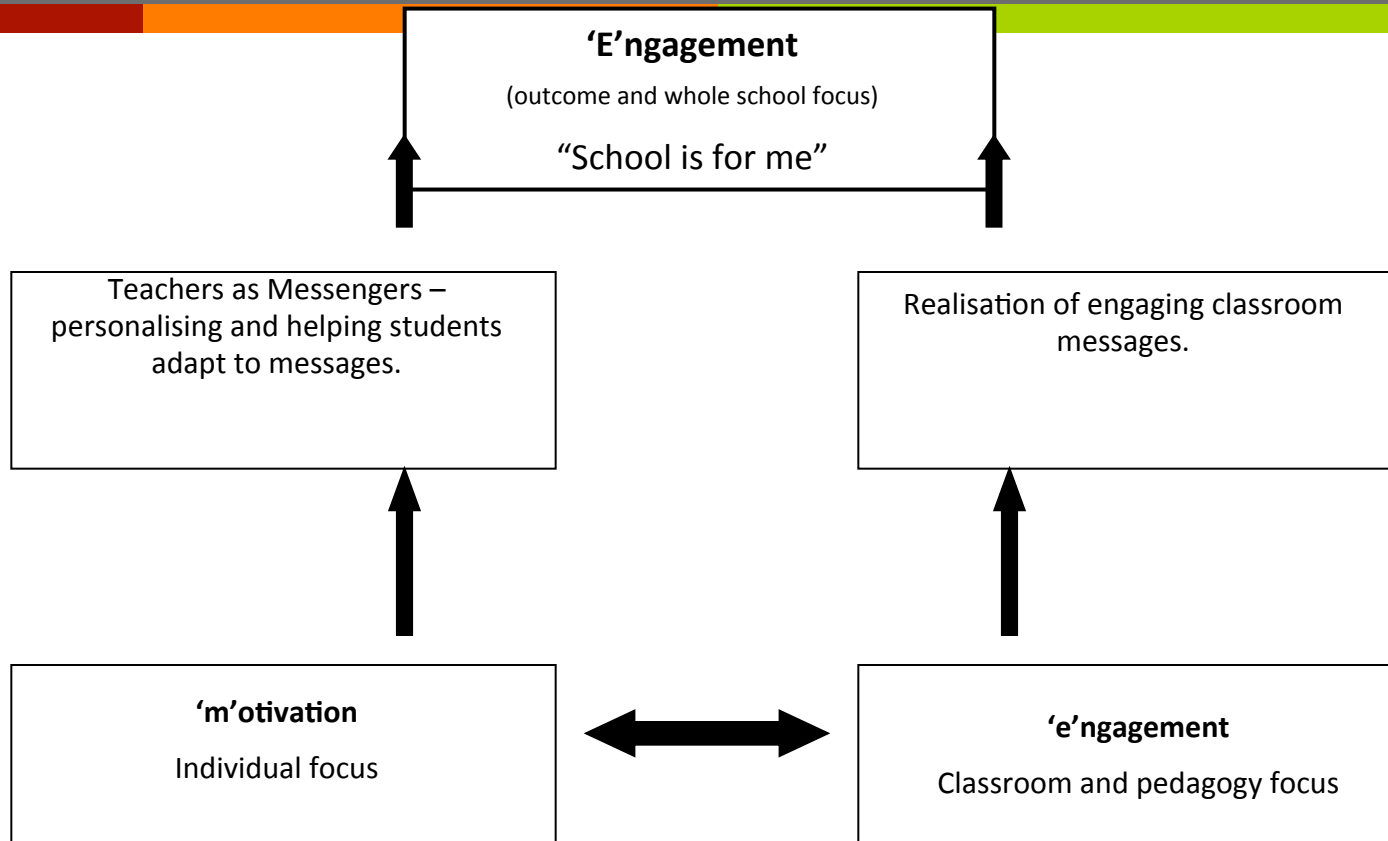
**‘E’ngagement**

(outcome and whole school focus)

“School is for me”

Teachers as Messengers – personalising and helping students adapt to messages.

Realisation of engaging classroom messages.

**‘m’otivation**

Individual focus

**‘e’ngagement**

Classroom and pedagogy focus